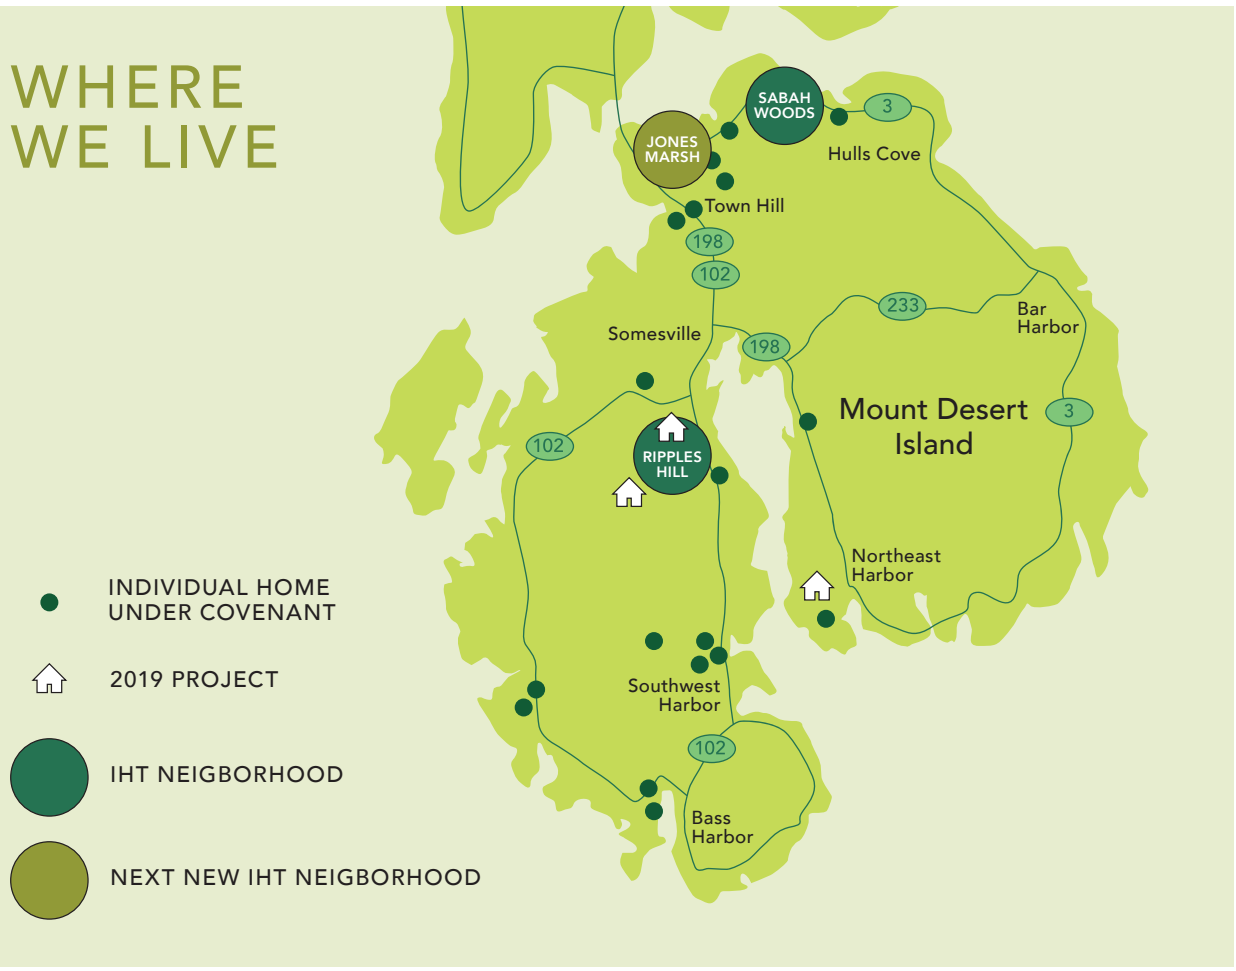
WHERE WE LIVE

SABAH WOODS

3

JONES MARSH

Hulls Cove

Town Hill

198

102

233

Bar Harbor

Somesville

198

Mount Desert Island

3

102

RIPPLES HILL

Northeast Harbor

INDIVIDUAL HOME UNDER COVENANT

2019 PROJECT

Southwest Harbor

IHT NEIGBORHOOD

102

Bass Harbor

NEXT NEW IHT NEIGBORHOOD